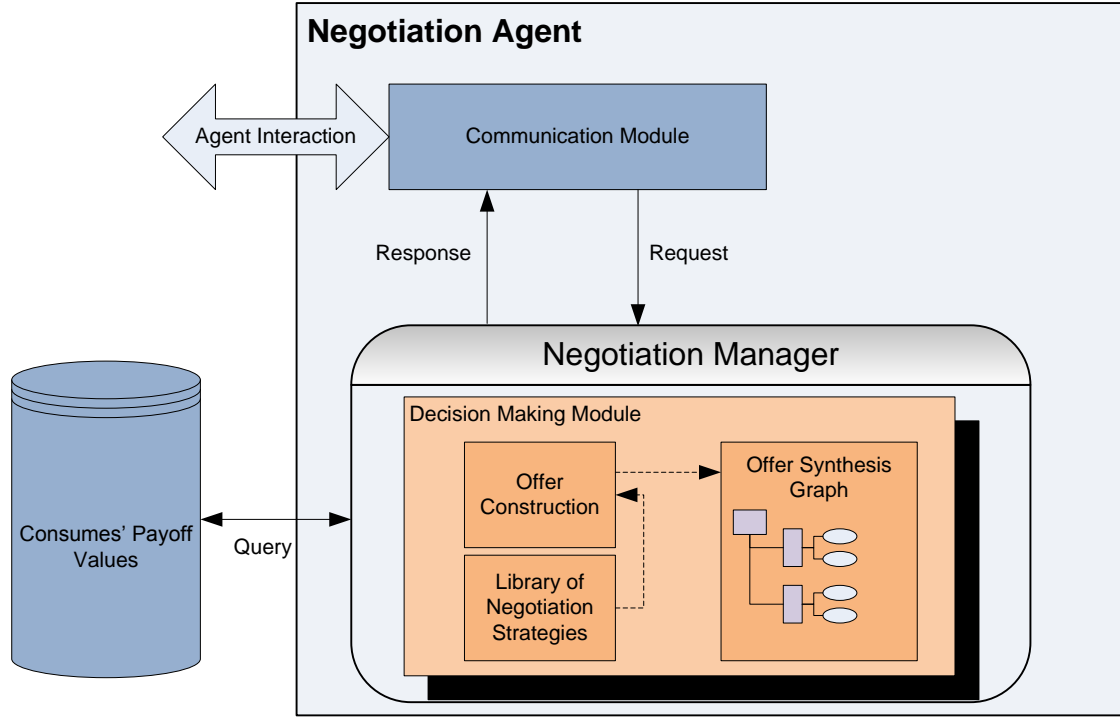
Negotiation Agent

Agent Interaction

Communication Module

Response

Request

Negotiation Manager

Decision Making Module

Offer Construction

Offer Synthesis Graph

Library of Negotiation Strategies

Consumes' Payoff Values

Query